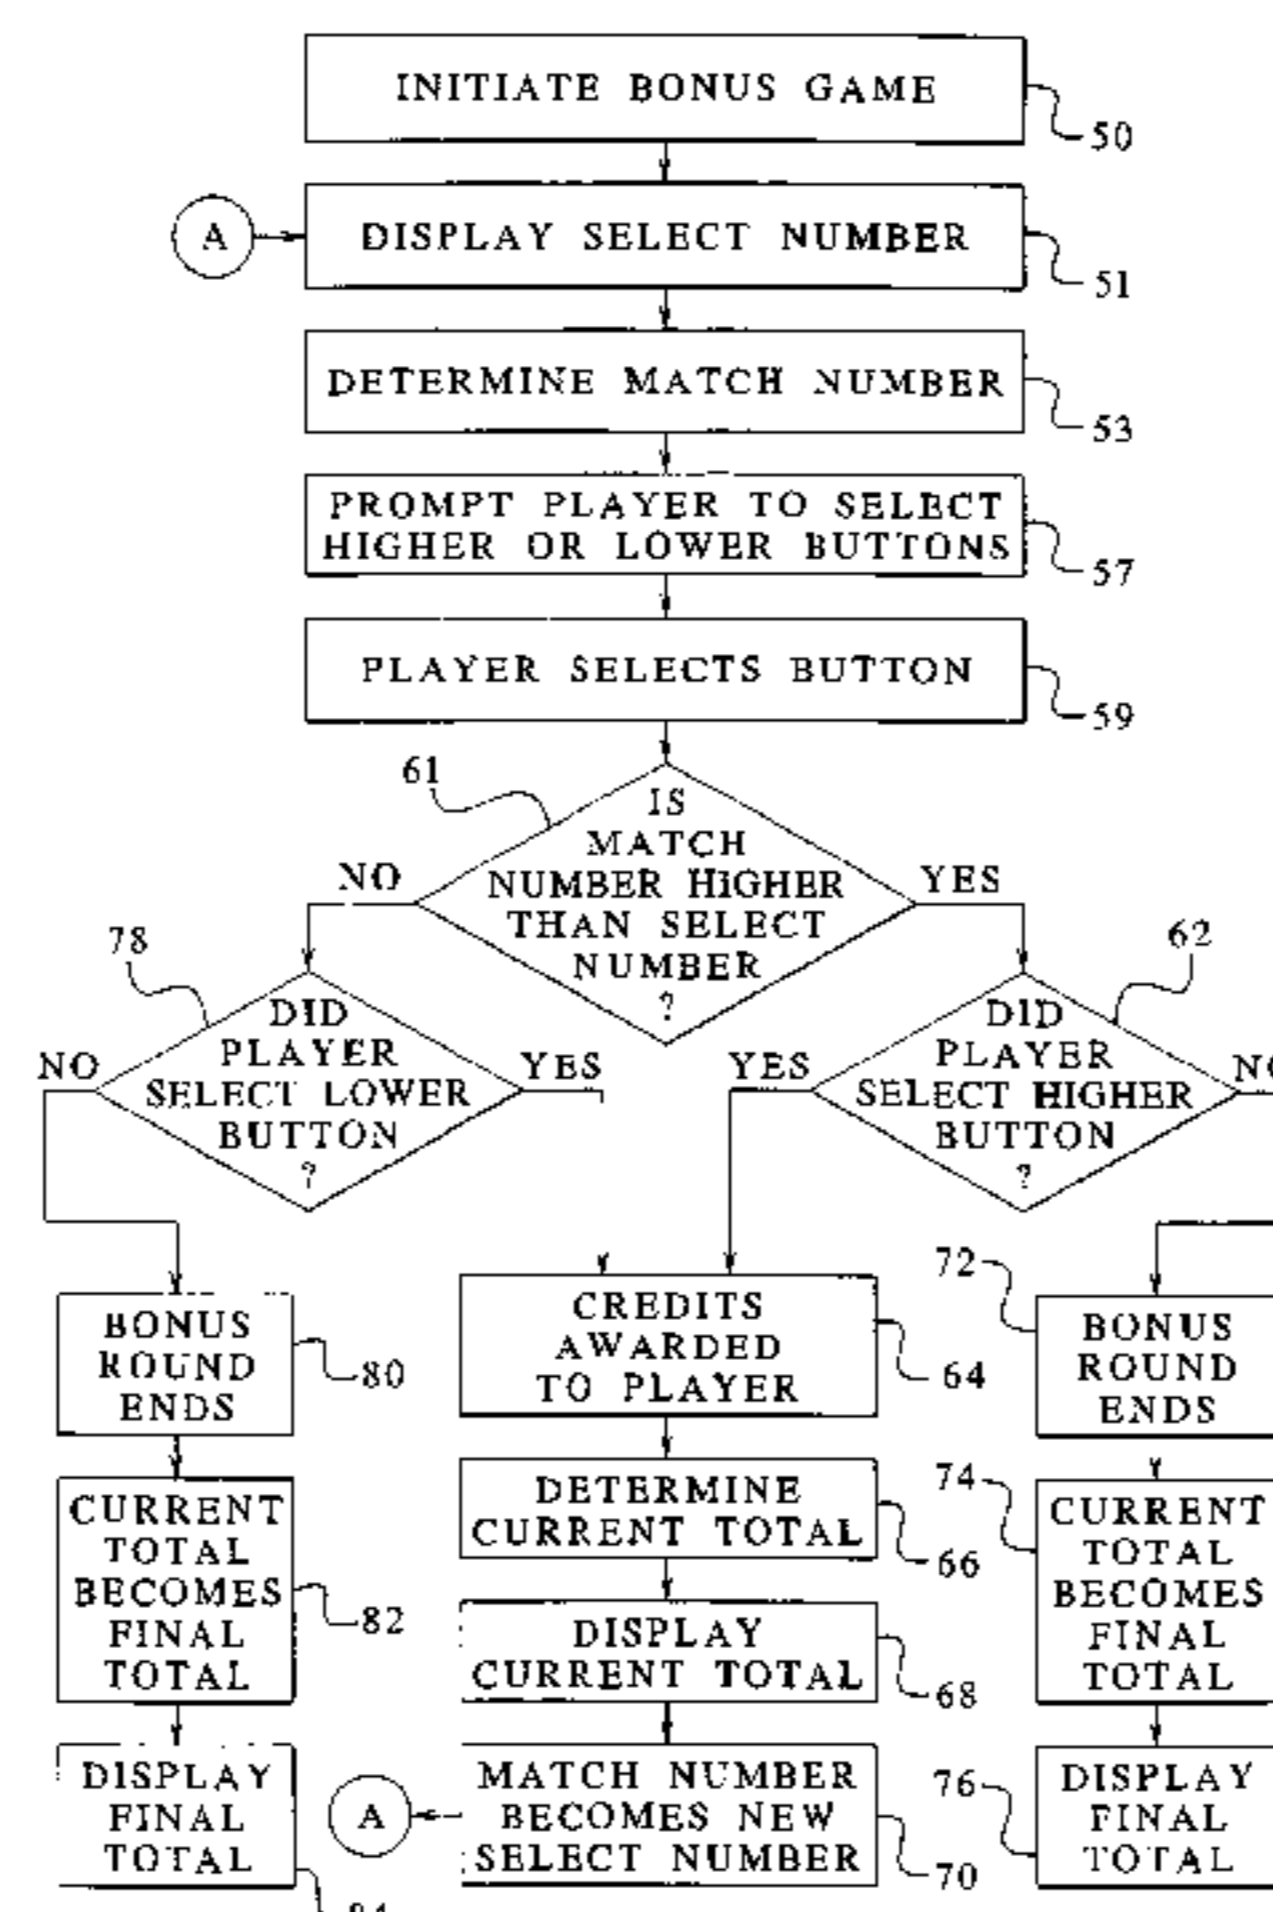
INITIATE BONUS GAME
50

A
DISPLAY SELECT NUMBER
51

DETERMINE MATCH NUMBER
53

PROMPT PLAYER TO SELECT HIGHER OR LOWER BUTTONS
57

PLAYER SELECTS BUTTON
59

61
IS MATCH NUMBER HIGHER THAN SELECT NUMBER ?
NO
YES

78
DID PLAYER SELECT LOWER BUTTON ?
NO
YES

62
DID PLAYER SELECT HIGHER BUTTON ?
YES
N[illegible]

BONUS ROUND ENDS
80

CREDITS AWARDED TO PLAYER
64

72
BONUS ROUND ENDS

CURRENT TOTAL BECOMES FINAL TOTAL
82

DETERMINE CURRENT TOTAL
66

74
CURRENT TOTAL BECOMES FINAL TOTAL

DISPLAY CURRENT TOTAL
68

DISPLAY FINAL TOTAL
84

A
MATCH NUMBER BECOMES NEW SELECT NUMBER
70

76
DISPLAY FINAL TOTAL